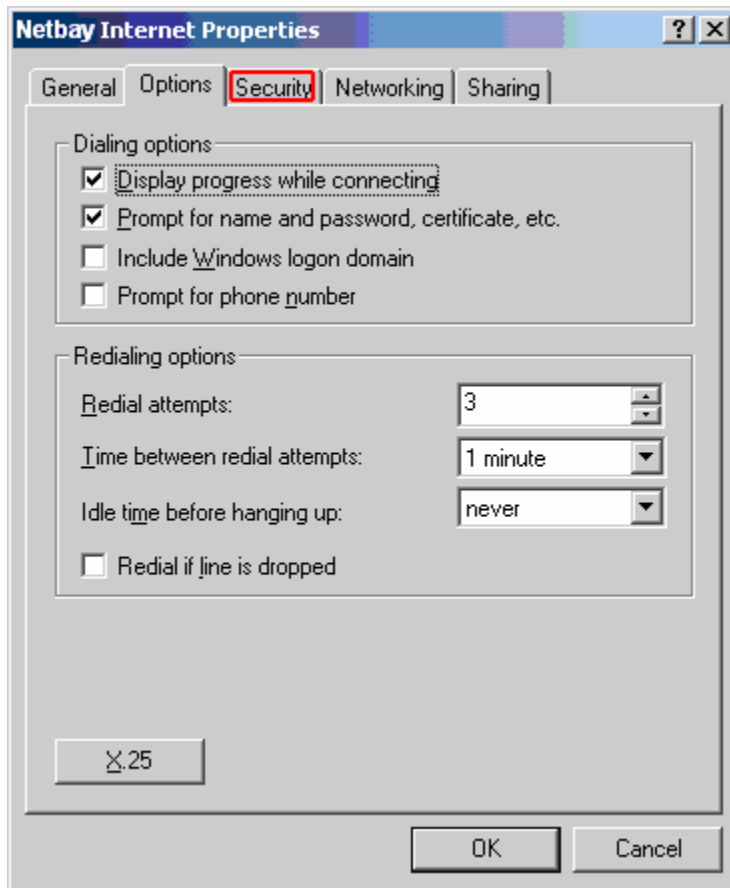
Netbay Internet Properties

?
X

General
Options
Security
Networking
Sharing

Dialing options

Display progress while connecting

Prompt for name and password, certificate, etc.

Include Windows logon domain

Prompt for phone number

Redialing options

Redial attempts:
3

Time between redial attempts:
1 minute

Idle time before hanging up:
never

Redial if line is dropped

X.25

OK
Cancel